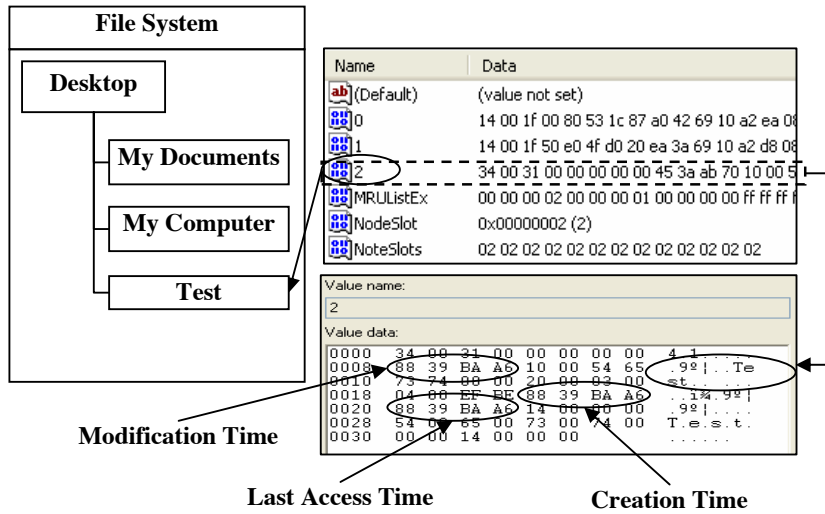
File System

Desktop

My Documents

My Computer

Test

| Name | Data |
|---|---|
| (Default) | (value not set) |
| 0 | 14 00 1f 00 80 53 1c 87 a0 42 69 10 a2 ea 08 |
| 1 | 14 00 1f 50 e0 4f d0 20 ea 3a 69 10 a2 d8 08 |
| 2 | 34 00 31 00 00 00 00 00 45 3a ab 70 10 00 5 |
| MRUListEx | 00 00 00 02 00 00 00 01 00 00 00 00 ff ff ff f |
| NodeSlot | 0x00000002 (2) |
| NoteSlots | 02 02 02 02 02 02 02 02 02 02 02 02 02 |

Value name:
2
Value data:
0000 34 00 31 00 00 00 00 00 4.1.....
0008 88 39 BA A6 10 00 54 65 .9º¦..Te
0010 73 74 00 00 20 00 03 00 st......
0018 04 00 EF BE 88 39 BA A6 ..ï¾.9º¦
0020 88 39 BA A6 14 00 00 00 .9º¦....
0028 54 00 65 00 73 00 74 00 T.e.s.t.
0030 00 00 14 00 00 00 ......

Modification Time

Last Access Time

Creation Time